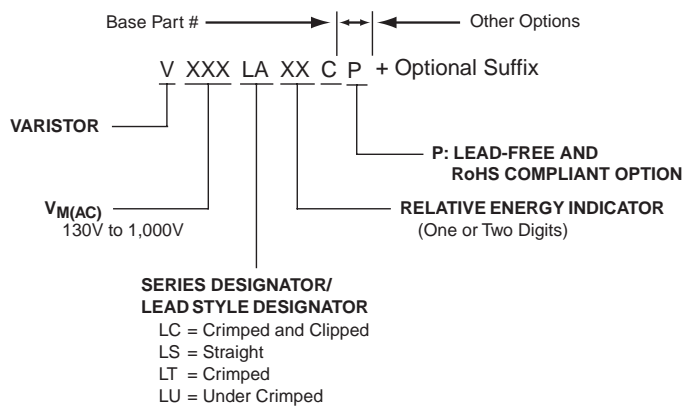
Base Part #

Other Options

V XXX LA XX C P + Optional Suffix

VARISTOR

P: LEAD-FREE AND RoHS COMPLIANT OPTION

$V_{M(AC)}$
130V to 1,000V

RELATIVE ENERGY INDICATOR
(One or Two Digits)

SERIES DESIGNATOR/
LEAD STYLE DESIGNATOR
LC = Crimped and Clipped
LS = Straight
LT = Crimped
LU = Under Crimped